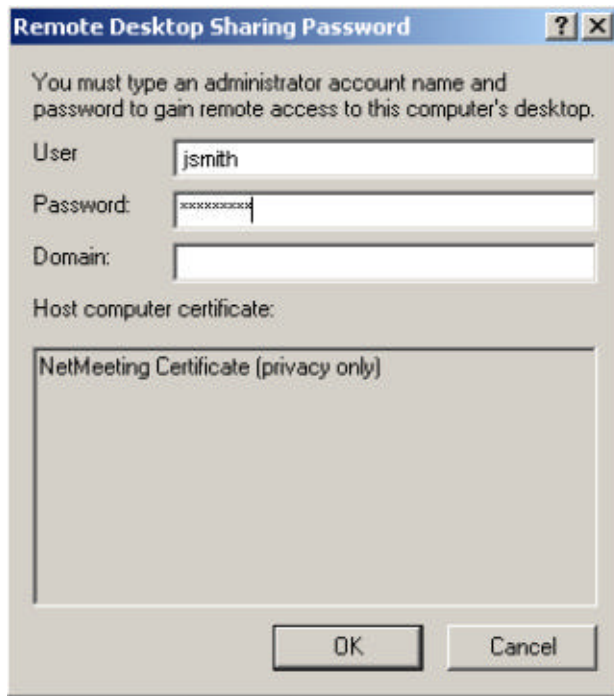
Remote Desktop Sharing Password

?

X

You must type an administrator account name and password to gain remote access to this computer's desktop.

User

jsmith

Password:

xxxxxxxxx

Domain:

Host computer certificate:

NetMeeting Certificate (privacy only)

OK

Cancel